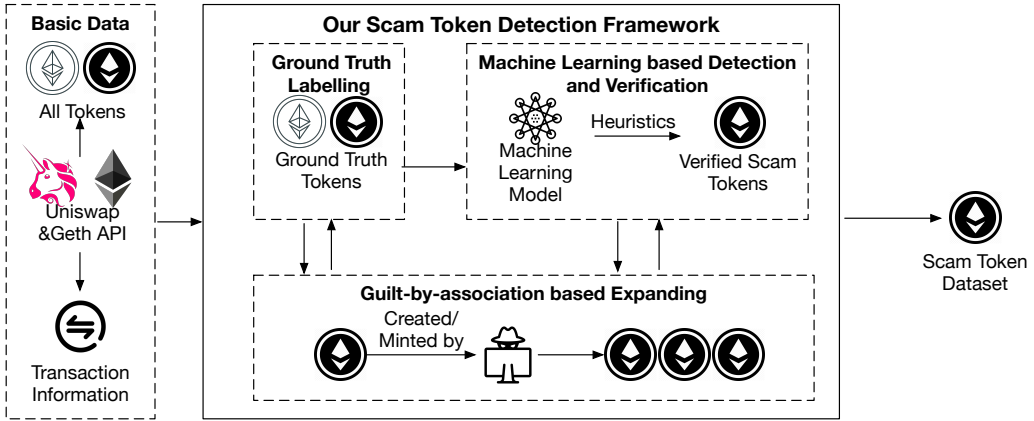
Basic Data

All Tokens

Uniswap &Geth API

Transaction Information

Our Scam Token Detection Framework

Ground Truth Labelling

Ground Truth Tokens

Machine Learning based Detection and Verification

Machine Learning Model

Heuristics

Verified Scam Tokens

Guilt-by-association based Expanding

Created/ Minted by

Scam Token Dataset